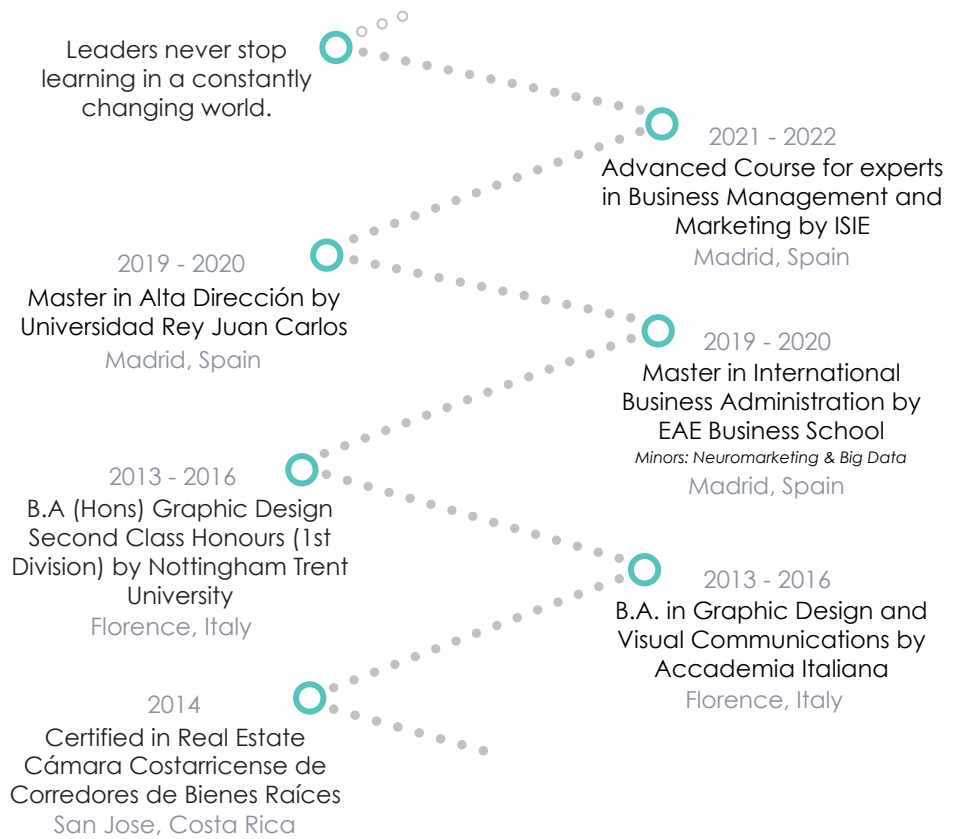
Leaders never stop learning in a constantly changing world.

2021 - 2022
Advanced Course for experts in Business Management and Marketing by ISIE
Madrid, Spain

2019 - 2020
Master in Alta Dirección by Universidad Rey Juan Carlos
Madrid, Spain

2019 - 2020
Master in International Business Administration by EAE Business School
Minors: Neuromarketing & Big Data
Madrid, Spain

2013 - 2016
B.A (Hons) Graphic Design Second Class Honours (1st Division) by Nottingham Trent University
Florence, Italy

2013 - 2016
B.A. in Graphic Design and Visual Communications by Accademia Italiana
Florence, Italy

2014
Certified in Real Estate Cámara Costarricense de Corredores de Bienes Raíces
San Jose, Costa Rica